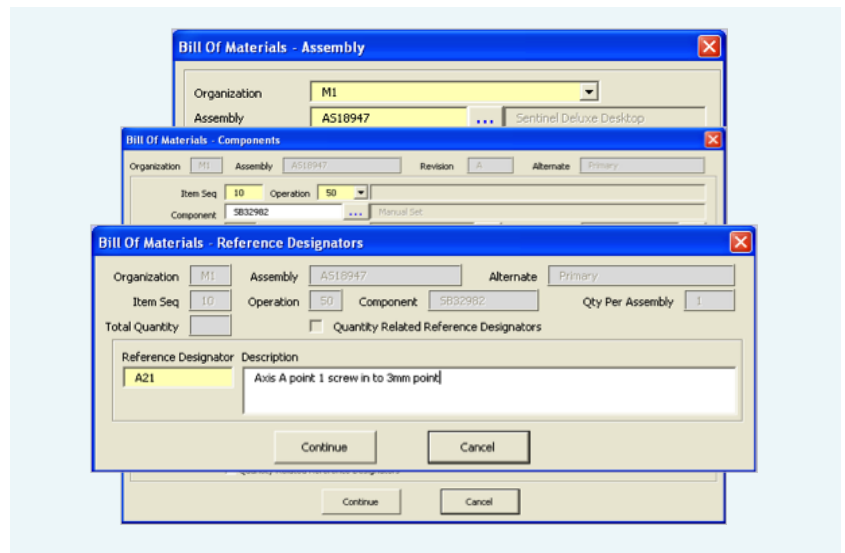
Bill Of Materials - Assembly

Organization M1
Assembly AS18947 ... Sentinel Deluxe Desktop

Bill Of Materials - Components

Organization M1 Assembly AS18947 Revision A Alternate Primary

Item Seq 10 Operation 50
Component SB32982 ... Manual Set

Bill Of Materials - Reference Designators

Organization M1 Assembly AS18947 Alternate Primary
Item Seq 10 Operation 50 Component SB32982 Qty Per Assembly 1
Total Quantity Quantity Related Reference Designators

Reference Designator Description
A21 Axis A point 1 screw in to 3mm point

Continue Cancel

Continue Cancel